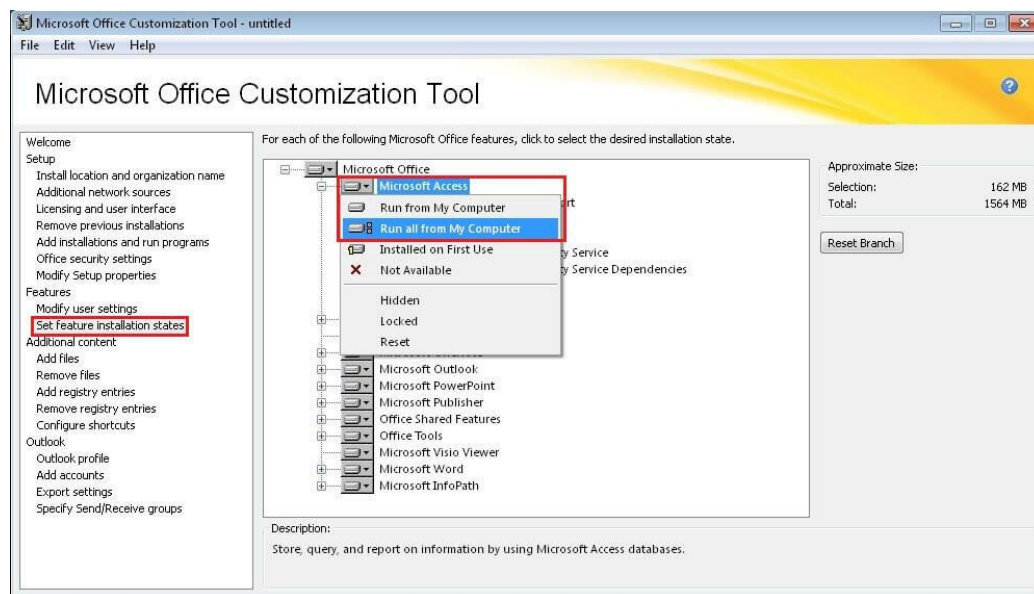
Microsoft Office Customization Tool - untitled
File Edit View Help

Microsoft Office Customization Tool

Welcome
Setup
Install location and organization name
Additional network sources
Licensing and user interface
Remove previous installations
Add installations and run programs
Office security settings
Modify Setup properties
Features
Modify user settings
Set feature installation states
Additional content
Add files
Remove files
Add registry entries
Remove registry entries
Configure shortcuts
Outlook
Outlook profile
Add accounts
Export settings
Specify Send/Receive groups

For each of the following Microsoft Office features, click to select the desired installation state.

Microsoft Office
Microsoft Access
Run from My Computer
Run all from My Computer
Installed on First Use
Not Available
Hidden
Locked
Reset
rt
y Service
y Service Dependencies
Microsoft Outlook
Microsoft PowerPoint
Microsoft Publisher
Office Shared Features
Office Tools
Microsoft Visio Viewer
Microsoft Word
Microsoft InfoPath

Approximate Size:
Selection: 162 MB
Total: 1564 MB
Reset Branch

Description:
Store, query, and report on information by using Microsoft Access databases.